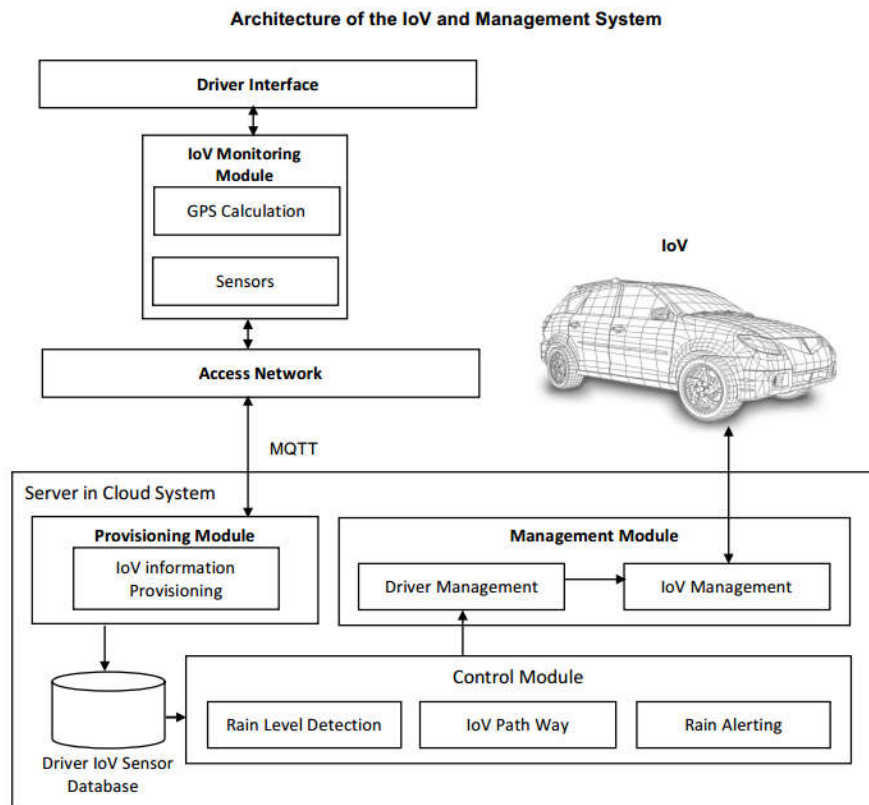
Architecture of the IoV and Management System

Driver Interface

IoV Monitoring Module

GPS Calculation

Sensors

IoV

Access Network

MQTT

Server in Cloud System

Provisioning Module

IoV information Provisioning

Management Module

Driver Management

IoV Management

Control Module

Rain Level Detection

IoV Path Way

Rain Alerting

Driver IoV Sensor Database